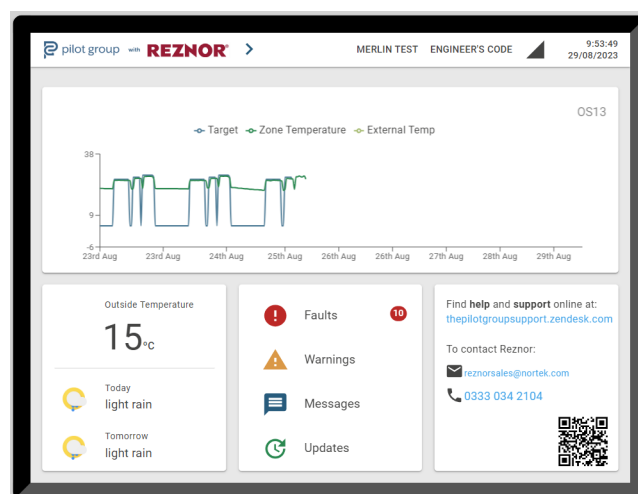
pilot group with REZNOR >

MERLIN TEST ENGINEER'S CODE 9:53:49 29/08/2023

OS13

Target Zone Temperature External Temp

38
9
-6

23rd Aug 23rd Aug 24th Aug 25th Aug 26th Aug 26th Aug 27th Aug 28th Aug 29th Aug

Outside Temperature

15°C

Today
light rain

Tomorrow
light rain

Faults 10

Warnings

Messages

Updates

Find **help** and **support** online at:
thepilotgroupsupport.zendesk.com

To contact Reznor:

reznorsales@nortek.com

0333 034 2104